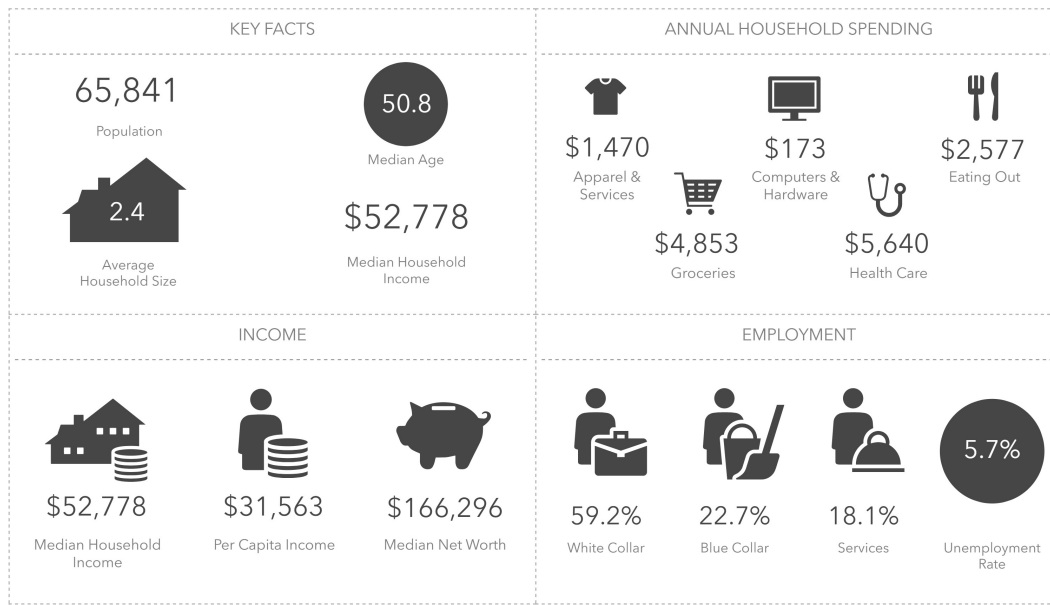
KEY FACTS

65,841
Population

50.8
Median Age

2.4
Average Household Size

$52,778
Median Household Income

ANNUAL HOUSEHOLD SPENDING

$1,470
Apparel & Services

$173
Computers & Hardware

$2,577
Eating Out

$4,853
Groceries

$5,640
Health Care

INCOME

$52,778
Median Household Income

$31,563
Per Capita Income

$166,296
Median Net Worth

EMPLOYMENT

59.2%
White Collar

22.7%
Blue Collar

18.1%
Services

5.7%
Unemployment Rate